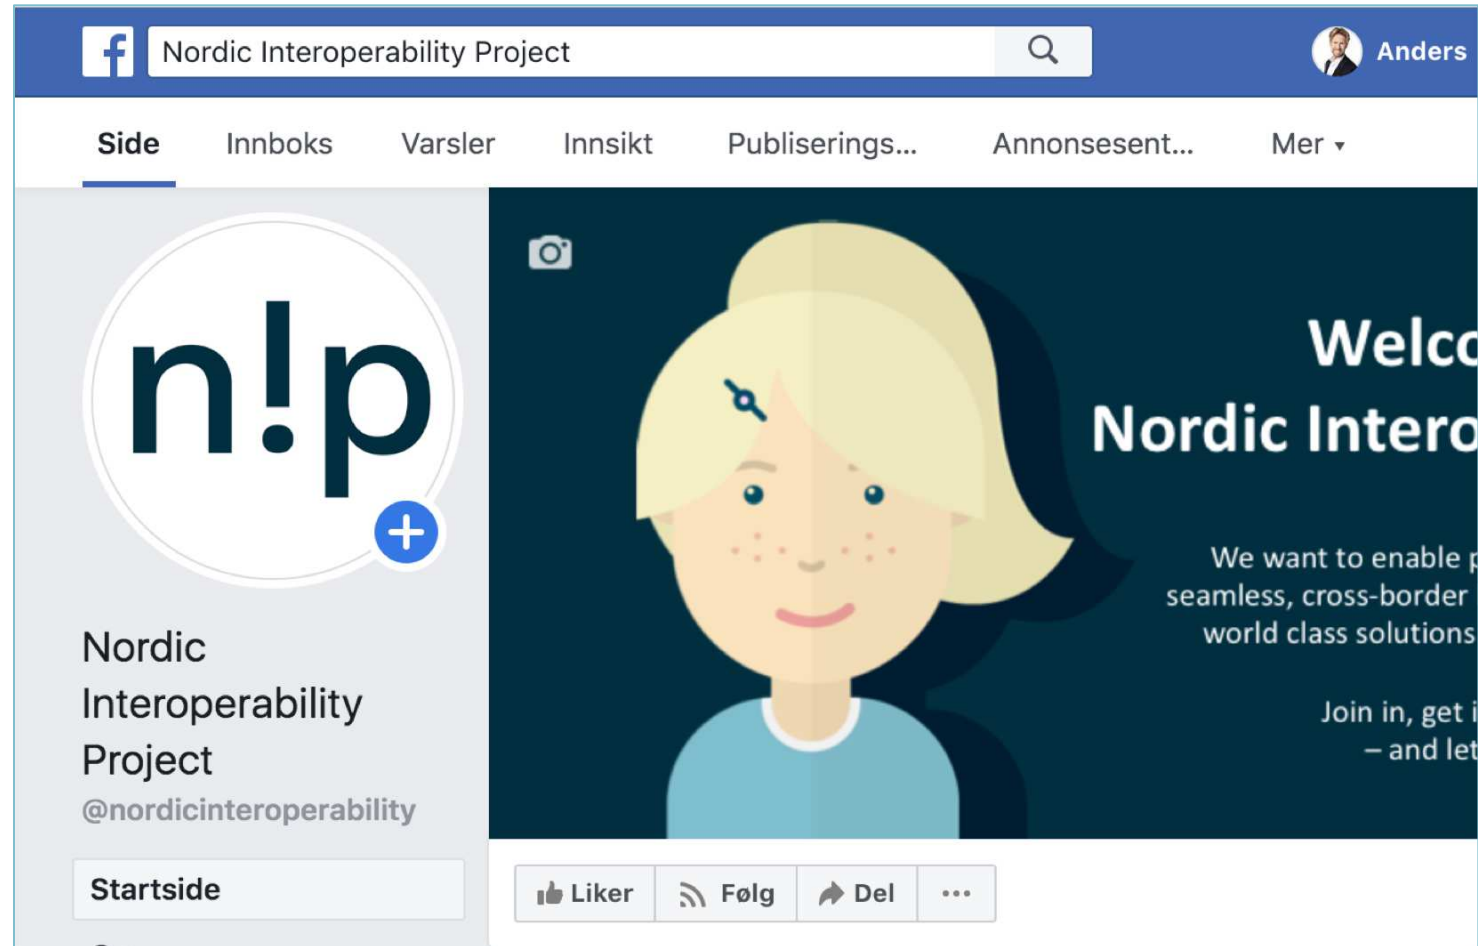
f Nordic Interoperability Project

Anders

Side Innboks Varsler Innsikt Publiserings... Annonsesent... Mer ▾

n!p

Nordic Interoperability Project
@nordicinteroperability

Startside

Welc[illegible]
Nordic Intero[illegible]

We want to enable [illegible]
seamless, cross-border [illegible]
world class solutions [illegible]

Join in, get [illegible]
– and let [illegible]

Liker Følg Del ···